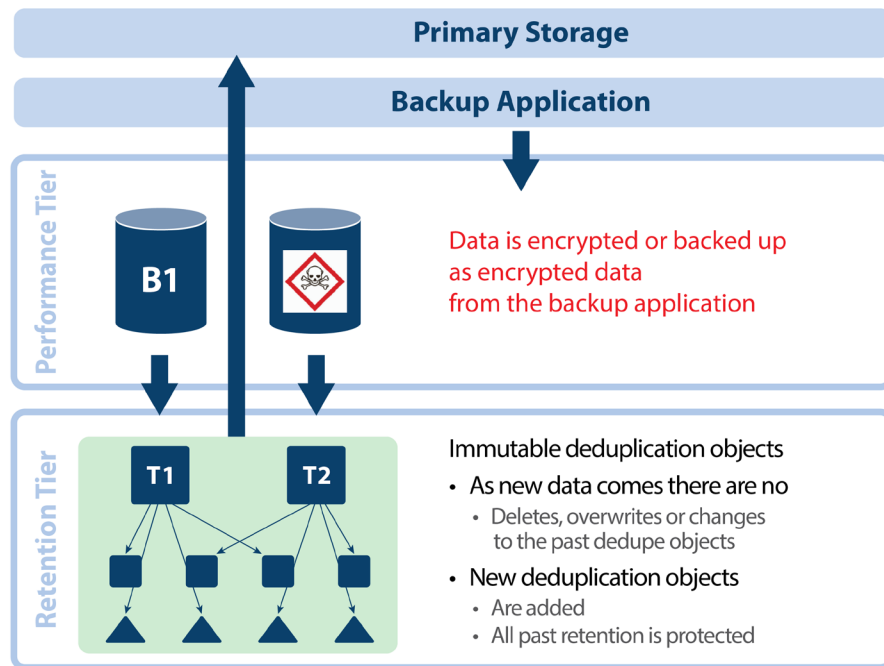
Primary Storage

Backup Application

Performance Tier

B1

Data is encrypted or backed up as encrypted data from the backup application

Retention Tier

T1

T2

Immutable deduplication objects

• As new data comes there are no
  • Deletes, overwrites or changes to the past dedupe objects
• New deduplication objects
  • Are added
  • All past retention is protected